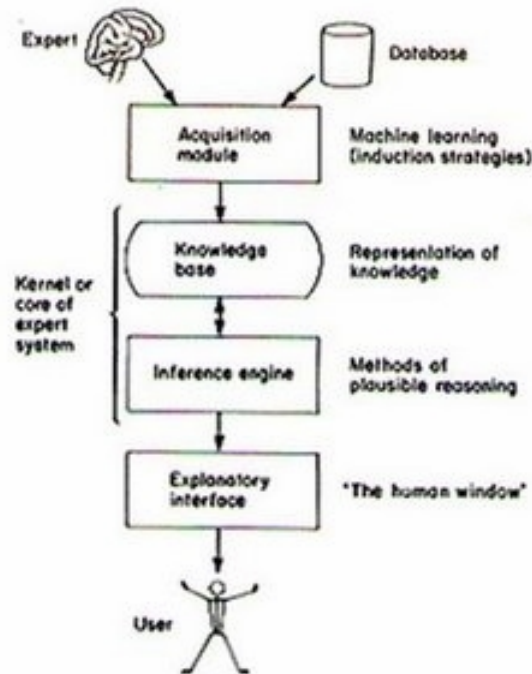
Expert

Database

Acquisition module

Machine learning (induction strategies)

Knowledge base

Representation of knowledge

Kernel or core of expert system

Inference engine

Methods of plausible reasoning

Explanatory interface

"The human window"

User